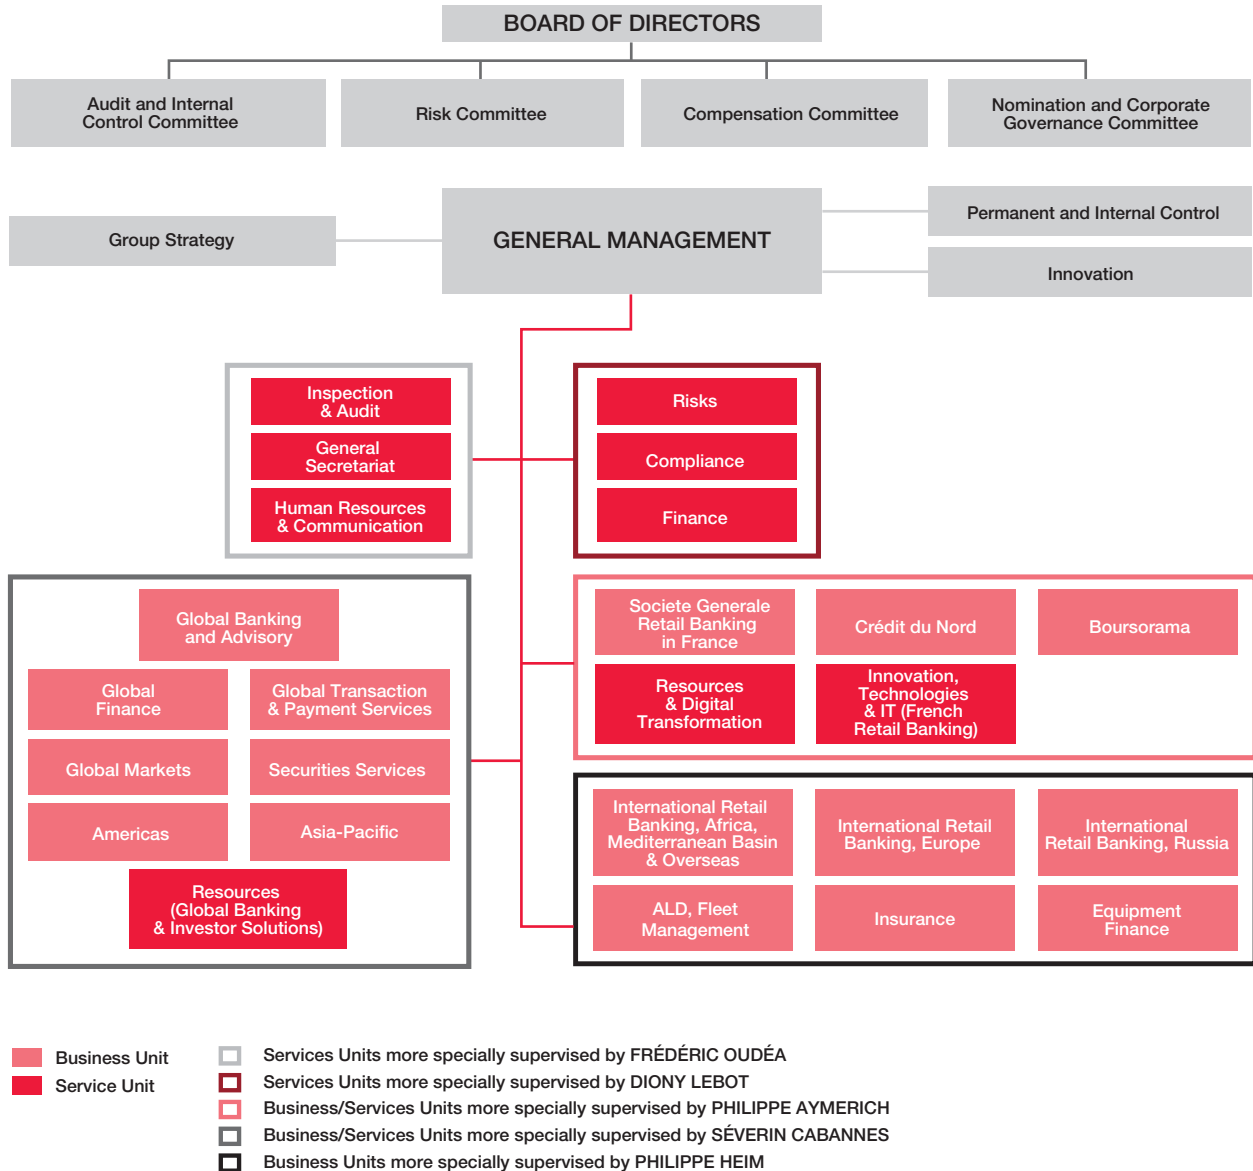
BOARD OF DIRECTORS

Audit and Internal Control Committee

Risk Committee

Compensation Committee

Nomination and Corporate Governance Committee

Group Strategy

GENERAL MANAGEMENT

Permanent and Internal Control

Innovation

Inspection & Audit

General Secretariat

Human Resources & Communication

Risks

Compliance

Finance

Global Banking and Advisory

Global Finance

Global Transaction & Payment Services

Global Markets

Securities Services

Americas

Asia-Pacific

Resources (Global Banking & Investor Solutions)

Societe Generale Retail Banking in France

Crédit du Nord

Boursorama

Resources & Digital Transformation

Innovation, Technologies & IT (French Retail Banking)

International Retail Banking, Africa, Mediterranean Basin & Overseas

International Retail Banking, Europe

International Retail Banking, Russia

ALD, Fleet Management

Insurance

Equipment Finance

Business Unit

Service Unit

Services Units more specially supervised by FRÉDÉRIC OUDÉA

Services Units more specially supervised by DIONY LEBOT

Business/Services Units more specially supervised by PHILIPPE AYMERICH

Business/Services Units more specially supervised by SÉVERIN CABANNES

Business Units more specially supervised by PHILIPPE HEIM